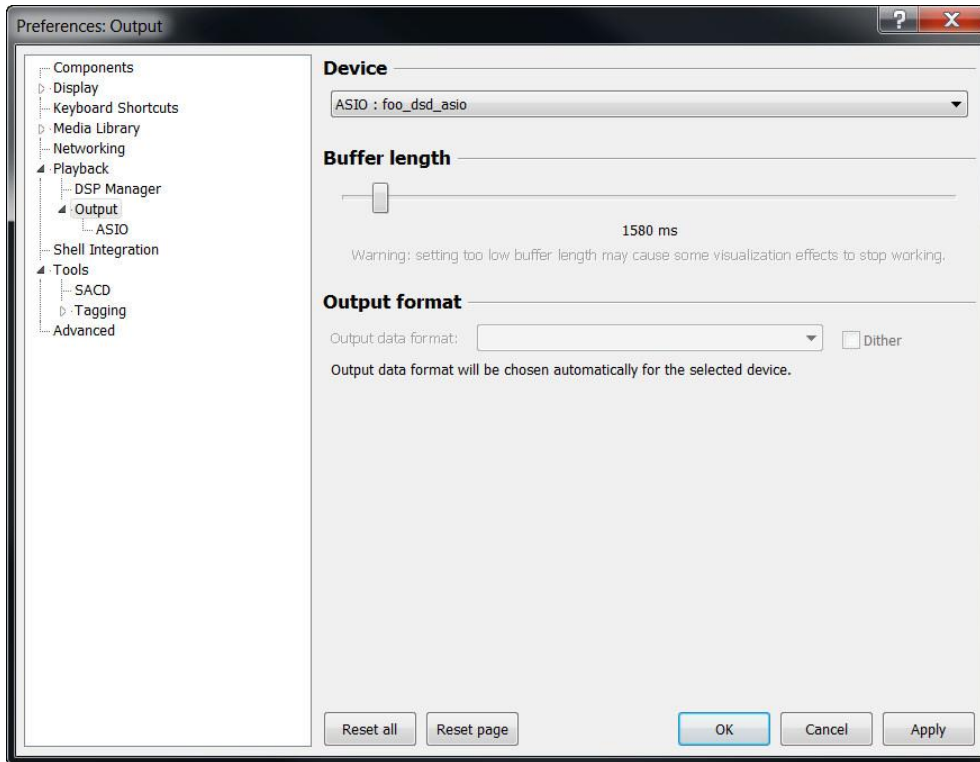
Preferences: Output

?
X

Components
Display
Keyboard Shortcuts
Media Library
Networking
Playback
DSP Manager
Output
ASIO
Shell Integration
Tools
SACD
Tagging
Advanced

Device

ASIO : foo_dsd_asio

Buffer length

1580 ms

Warning: setting too low buffer length may cause some visualization effects to stop working.

Output format

Output data format:

Dither

Output data format will be chosen automatically for the selected device.

Reset all
Reset page
OK
Cancel
Apply